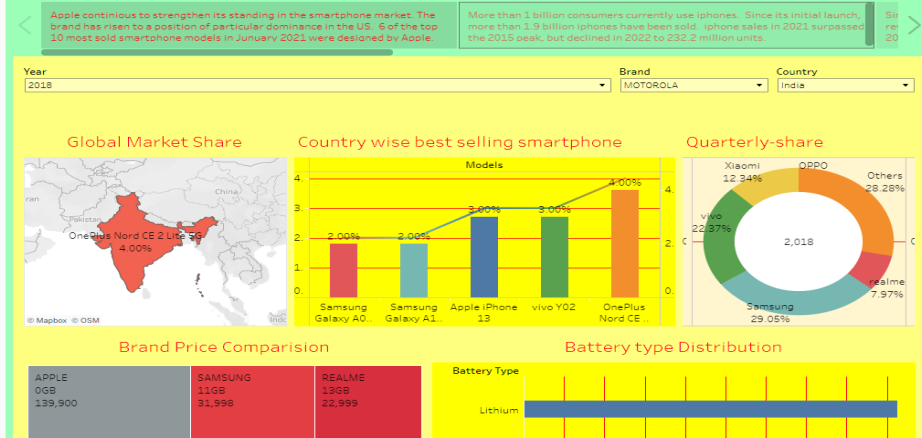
Apple continious to strengthen its standing in the smartphone market. The brand has risen to a position of particular dominance in the US. 6 of the top 10 most sold smartphone models in January 2021 were designed by Apple.

More than 1 billion consumers currently use iphones. Since its initial launch, more than 1.9 billion iphones have been sold. iphone sales in 2021 surpassed the 2015 peak, but declined in 2022 to 232.2 million units.

Si re 20

Year
2018

Brand
MOTOROLA

Country
India

Global Market Share

China
Pakistan
OnePlus Nord CE 2 Lite 5G
4.00%
© Mapbox © OSM
Indo

Country wise best selling smartphone

Models

4.
3.
2.
1.
0.

2.00%
2.00%
3.00%
3.00%
4.00%

Samsung Galaxy A0..
Samsung Galaxy A1..
Apple iPhone 13
vivo Y02
OnePlus Nord CE ..

4.
2.
0.

Quarterly-share

Xiaomi
12.34%
OPPO
Others
28.28%
vivo
22.37%
2,018
realme
7.97%
Samsung
29.05%

Brand Price Comparision

| APPLE 0GB 139,900 | SAMSUNG 11GB 31,998 | REALME 13GB 22,999 |
|---|---|---|

Battery type Distribution

Battery Type
Lithium